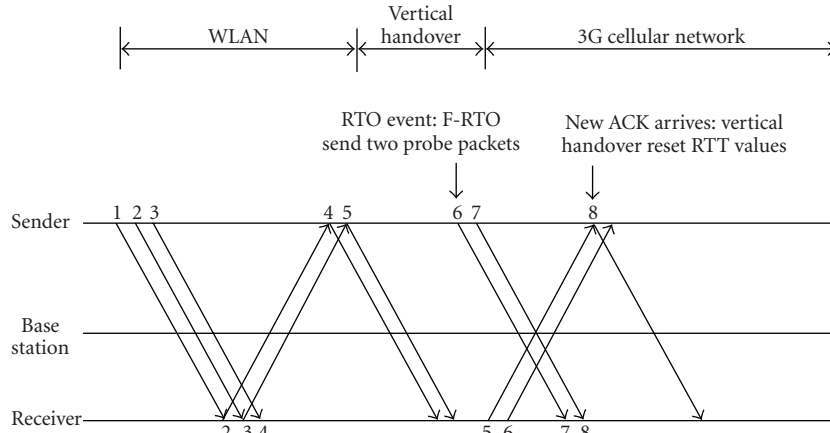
WLAN

Vertical handover

3G cellular network

RTO event: F-RTO send two probe packets

New ACK arrives: vertical handover reset RTT values

Sender

1 2 3

4 5

6 7

8

Base station

Receiver

2 3 4

5 6

7 8